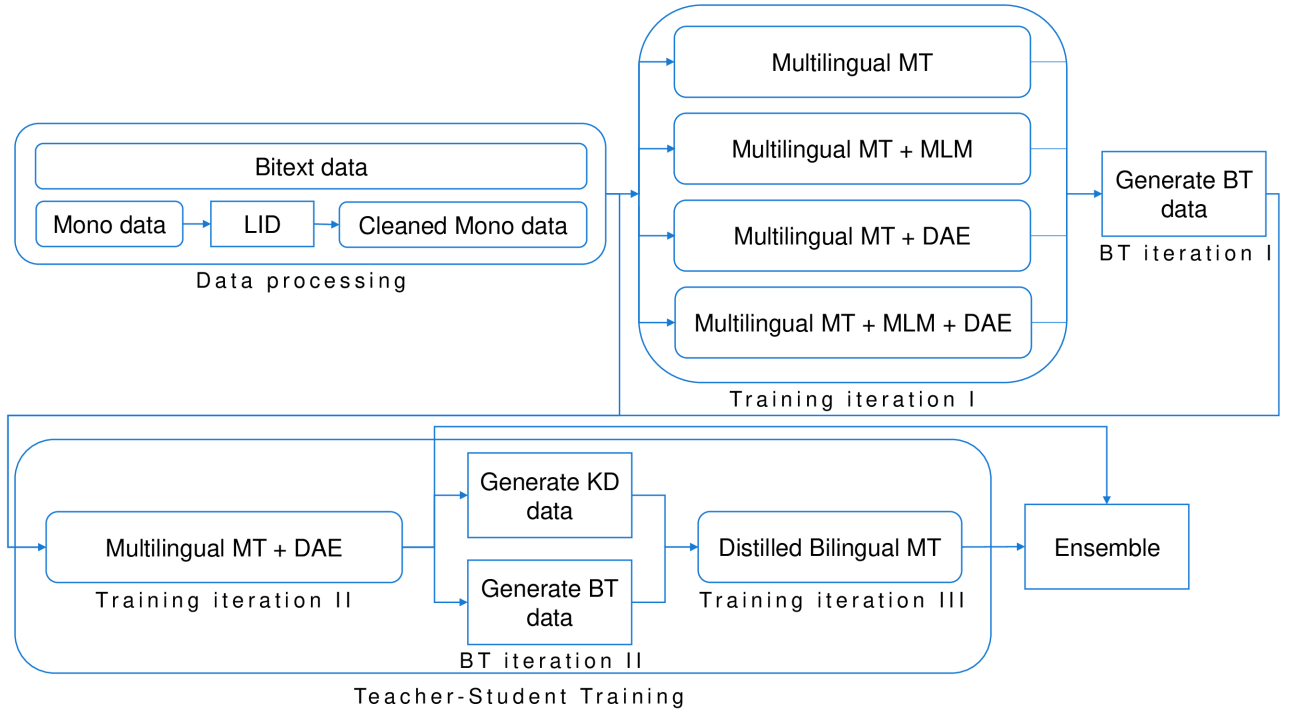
Bitext data

Mono data

LID

Cleaned Mono data

Data processing

Multilingual MT

Multilingual MT + MLM

Multilingual MT + DAE

Multilingual MT + MLM + DAE

Training iteration I

Generate BT data

BT iteration I

Multilingual MT + DAE

Training iteration II

Generate KD data

Generate BT data

BT iteration II

Distilled Bilingual MT

Training iteration III

Ensemble

Teacher-Student Training